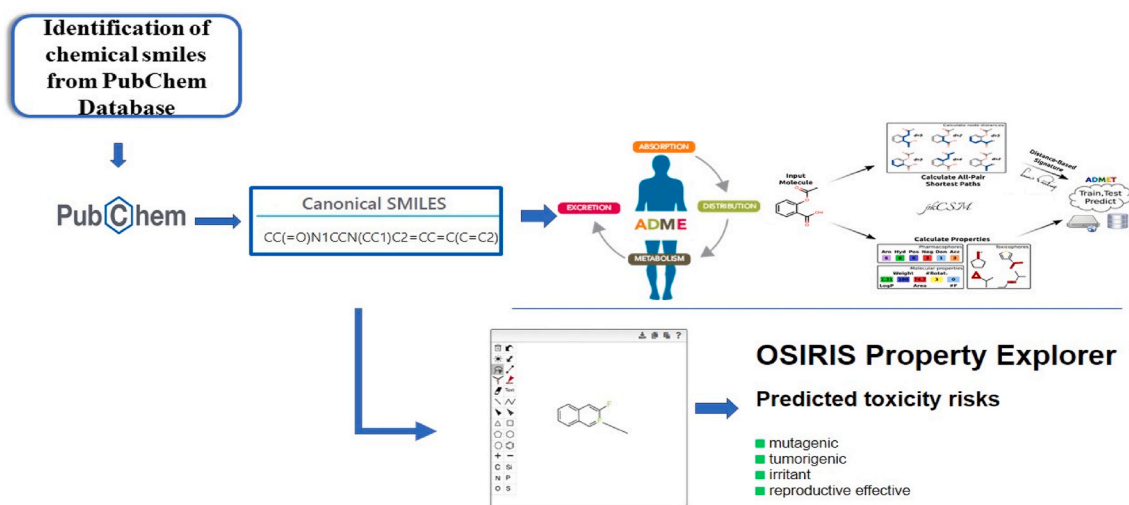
Identification of chemical smiles from PubChem Database

PubChem

Canonical SMILES

CC(=O)N1CCN(CC1)C2=CC=C(C=C2)

ABSORPTION

EXCRETION

DISTRIBUTION

ADME

METABOLISM

Input Molecule

Calculate All-Pair Shortest Paths

pkCSM

Calculate Properties

Pharmacophores

Aro Hyd Pos Neg Don Acc

Molecular properties

Weight #Rotat.

LogP Area #F

Toxicophores

Distance-Based Signature

ADMET

Train, Test Predict

Text

C Si

N P

O S

OSIRIS Property Explorer

Predicted toxicity risks

mutagenic

tumorigenic

irritant

reproductive effective